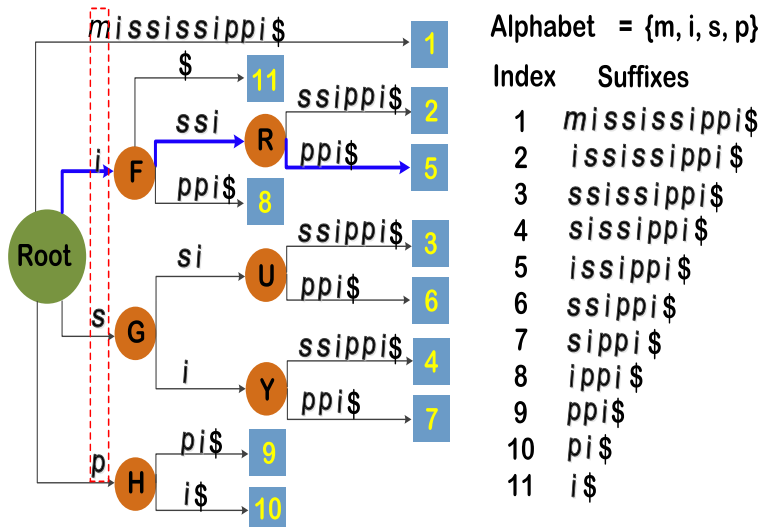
mississippi$
1
$
11
ssi
R
ssippi$
2
ppi$
5
i
F
ppi$
8
Root
si
U
ssippi$
3
ppi$
6
s
G
i
Y
ssippi$
4
ppi$
7
pi$
9
p
H
i$
10

Alphabet = {m, i, s, p}

| Index | Suffixes |
|---|---|
| 1 | mississippi$ |
| 2 | ississippi$ |
| 3 | ssissippi$ |
| 4 | sissippi$ |
| 5 | issippi$ |
| 6 | ssippi$ |
| 7 | sippi$ |
| 8 | ippi$ |
| 9 | ppi$ |
| 10 | pi$ |
| 11 | i$ |